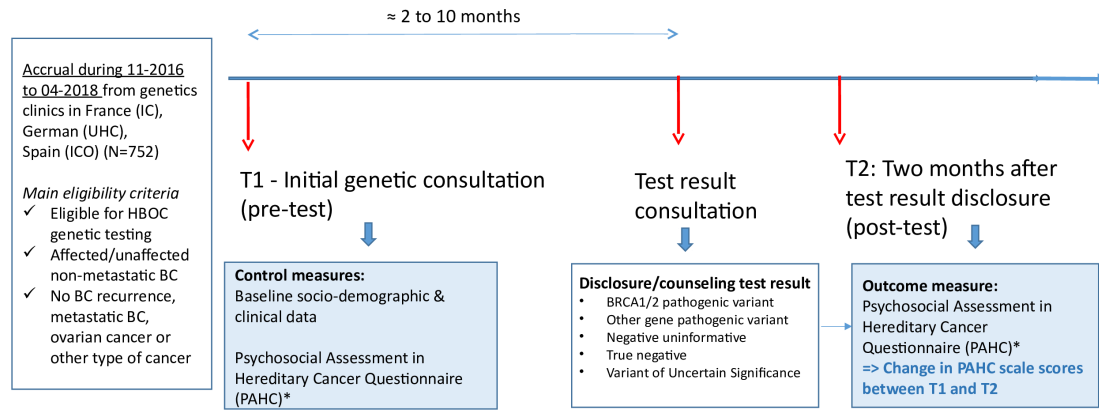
≈ 2 to 10 months

Accrual during 11-2016 to 04-2018 from genetics clinics in France (IC), German (UHC), Spain (ICO) (N=752)

*Main eligibility criteria*
- Eligible for HBOC genetic testing
- Affected/unaffected non-metastatic BC
- No BC recurrence, metastatic BC, ovarian cancer or other type of cancer

T1 - Initial genetic consultation (pre-test)

**Control measures:**
Baseline socio-demographic & clinical data

Psychosocial Assessment in Hereditary Cancer Questionnaire (PAHC)*

Test result consultation

**Disclosure/counseling test result**
- BRCA1/2 pathogenic variant
- Other gene pathogenic variant
- Negative uninformative
- True negative
- Variant of Uncertain Significance

T2: Two months after test result disclosure (post-test)

**Outcome measure:**
Psychosocial Assessment in Hereditary Cancer Questionnaire (PAHC)*
**=> Change in PAHC scale scores between T1 and T2**